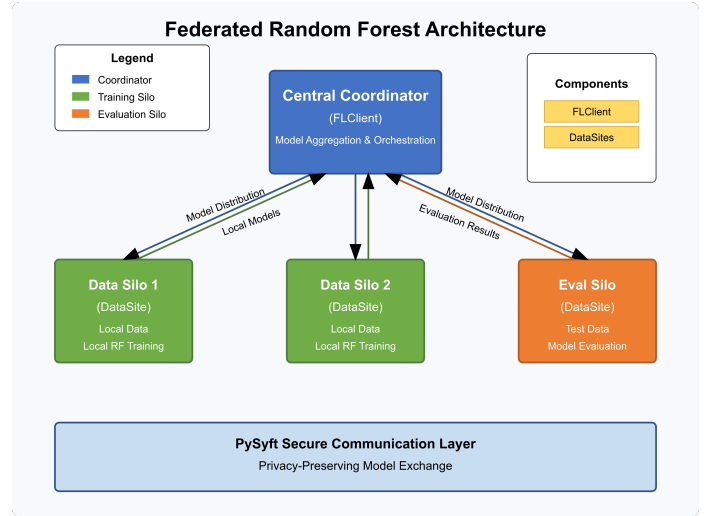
Federated Random Forest Architecture

Legend
Coordinator
Training Silo
Evaluation Silo

Central Coordinator
(FLClient)
Model Aggregation & Orchestration

Components
FLClient
DataSites

Model Distribution
Local Models

Model Distribution
Evaluation Results

Data Silo 1
(DataSite)
Local Data
Local RF Training

Data Silo 2
(DataSite)
Local Data
Local RF Training

Eval Silo
(DataSite)
Test Data
Model Evaluation

PySyft Secure Communication Layer
Privacy-Preserving Model Exchange